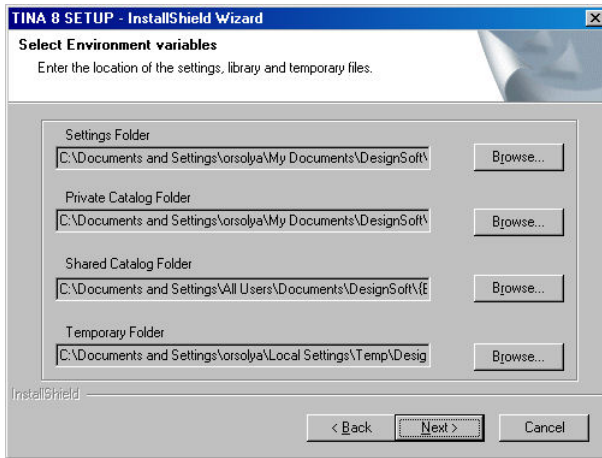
TINA 8 SETUP - InstallShield Wizard

Select Environment variables

Enter the location of the settings, library and temporary files.

Settings Folder

C:\Documents and Settings\orsolya\My Documents\DesignSoft\

Browse...

Private Catalog Folder

C:\Documents and Settings\orsolya\My Documents\DesignSoft\

Browse...

Shared Catalog Folder

C:\Documents and Settings\All Users\Documents\DesignSoft\(E

Browse...

Temporary Folder

C:\Documents and Settings\orsolya\Local Settings\Temp\Desig

Browse...

InstallShield

< Back

Next >

Cancel